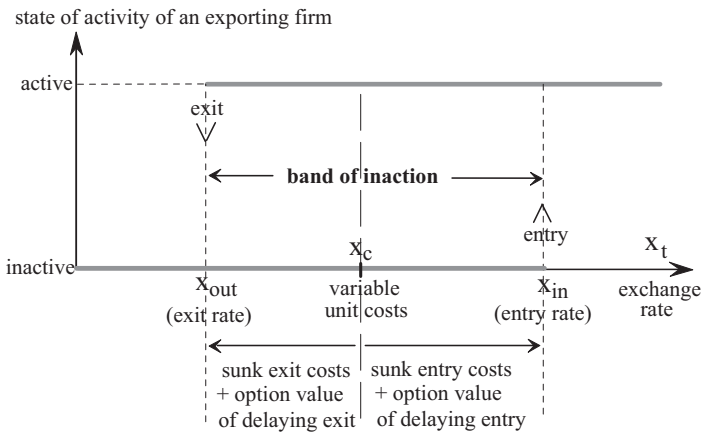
state of activity of an exporting firm

active

exit

band of inaction

entry

$x_t$

inactive

$x_c$

$x_{out}$ (exit rate)

variable unit costs

$x_{in}$ (entry rate)

exchange rate

sunk exit costs + option value of delaying exit

sunk entry costs + option value of delaying entry